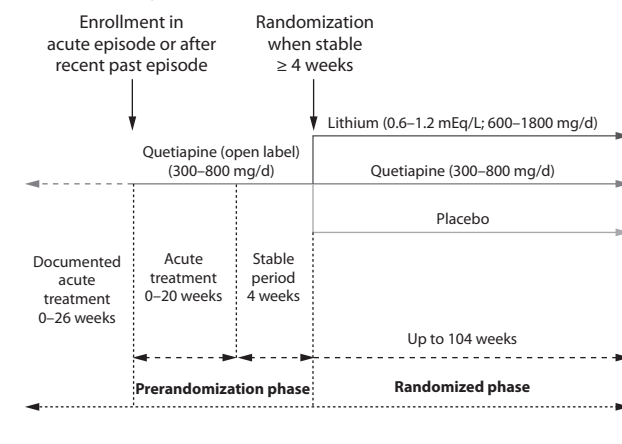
Enrollment in acute episode or after recent past episode

Randomization when stable ≥ 4 weeks

Lithium (0.6–1.2 mEq/L; 600–1800 mg/d)

Quetiapine (open label) (300–800 mg/d)

Quetiapine (300–800 mg/d)

Placebo

Documented acute treatment 0–26 weeks

Acute treatment 0–20 weeks

Stable period 4 weeks

Up to 104 weeks

Prerandomization phase

Randomized phase